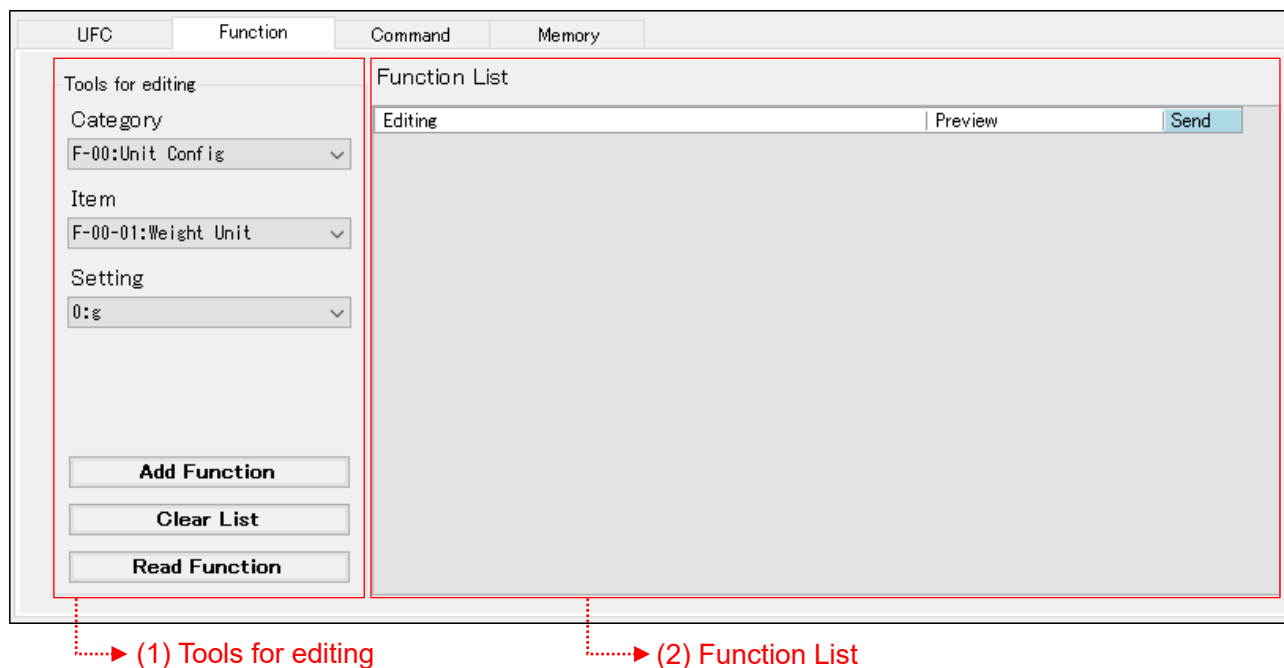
UFC Function Command Memory

Tools for editing

Category
F-00:Unit Config

Item
F-00-01:Weight Unit

Setting
0:g

Add Function

Clear List

Read Function

Function List

| Editing | Preview | Send |
|---|---|---|

(1) Tools for editing

(2) Function List